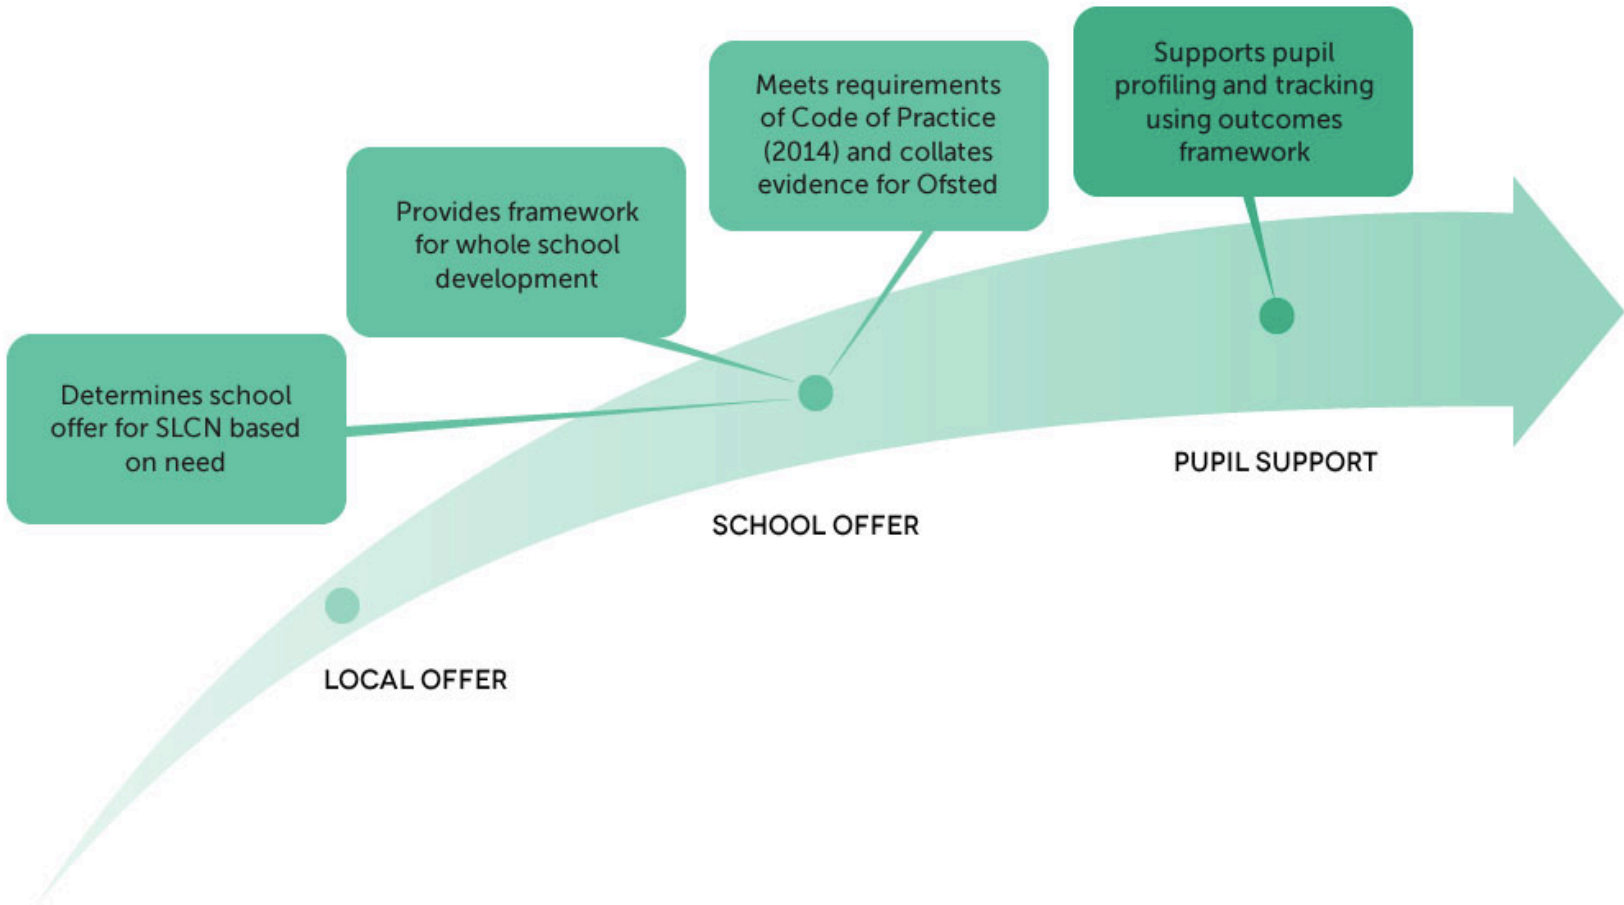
Supports pupil profiling and tracking using outcomes framework

Meets requirements of Code of Practice (2014) and collates evidence for Ofsted

Provides framework for whole school development

Determines school offer for SLCN based on need

PUPIL SUPPORT

SCHOOL OFFER

LOCAL OFFER